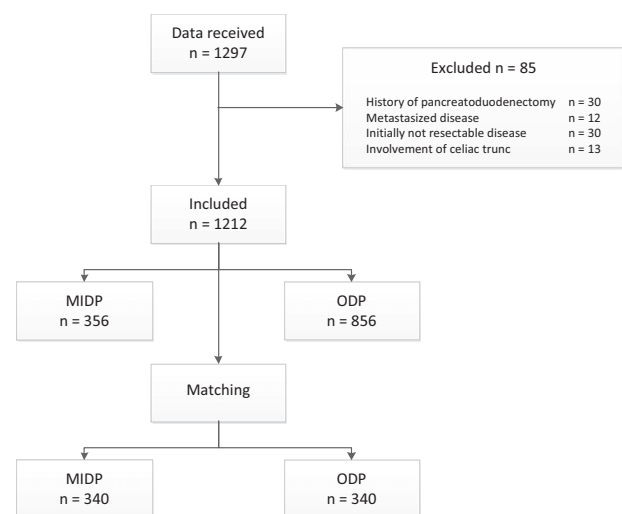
Data received
n = 1297

Excluded n = 85

History of pancreatoduodenectomy n = 30
Metastasized disease n = 12
Initially not resectable disease n = 30
Involvement of celiac trunc n = 13

Included
n = 1212

MIDP
n = 356

ODP
n = 856

Matching

MIDP
n = 340

ODP
n = 340